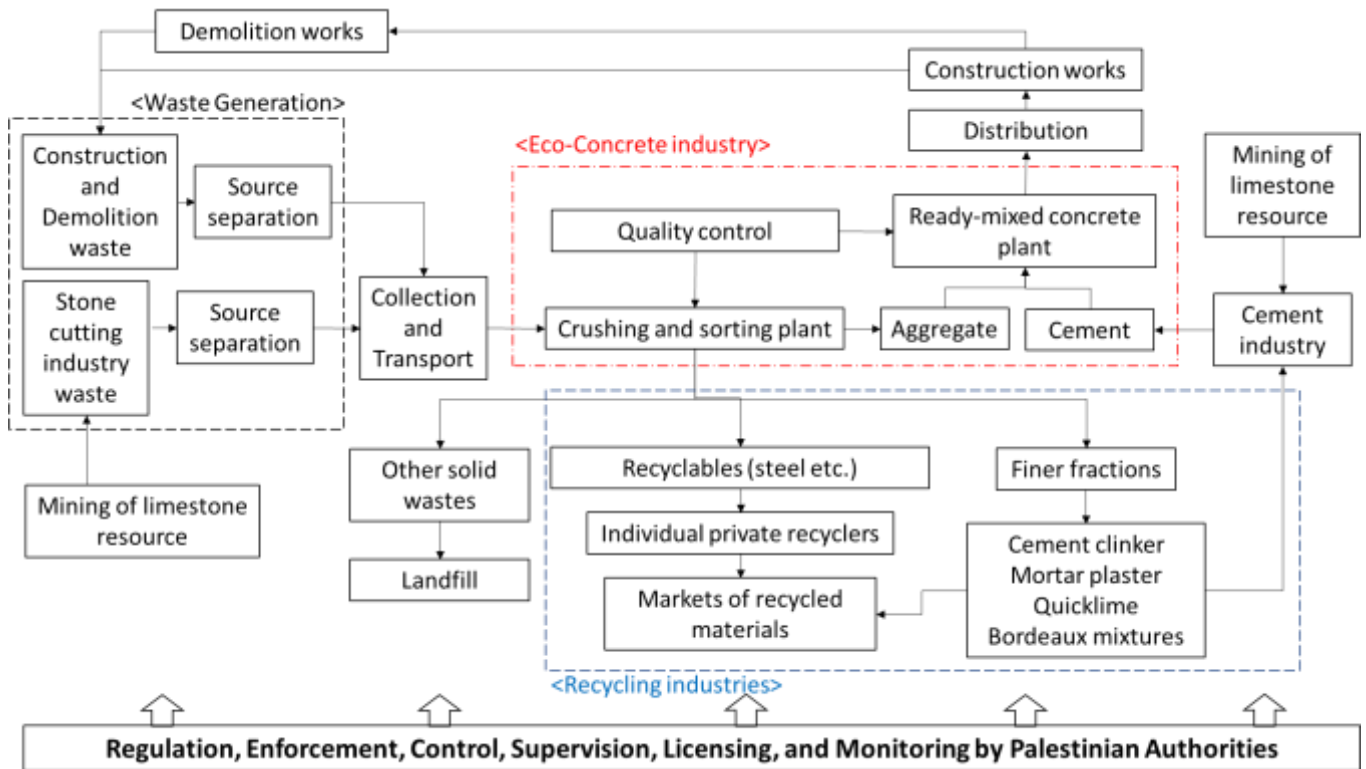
Demolition works

Construction works

<Waste Generation>

Distribution

<Eco-Concrete industry>

Construction and Demolition waste

Source separation

Mining of limestone resource

Ready-mixed concrete plant

Quality control

Stone cutting industry waste

Source separation

Collection and Transport

Crushing and sorting plant

Aggregate

Cement

Cement industry

Other solid wastes

Recyclables (steel etc.)

Finer fractions

Mining of limestone resource

Individual private recyclers

Cement clinker
Mortar plaster
Quicklime
Bordeaux mixtures

Landfill

Markets of recycled materials

<Recycling industries>

Regulation, Enforcement, Control, Supervision, Licensing, and Monitoring by Palestinian Authorities